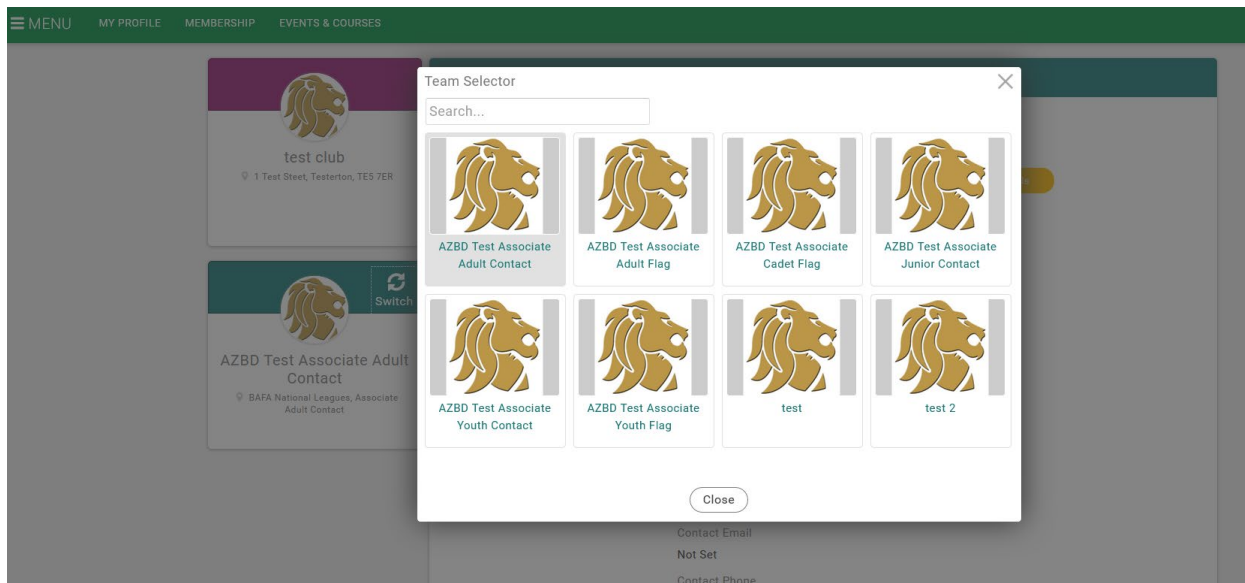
MENU MY PROFILE MEMBERSHIP EVENTS & COURSES

test club
1 Test Steet, Testerton, TE5 7ER

Switch

AZBD Test Associate Adult Contact
BAFA National Leagues, Associate Adult Contact

Team Selector
Search...

AZBD Test Associate Adult Contact
AZBD Test Associate Adult Flag
AZBD Test Associate Cadet Flag
AZBD Test Associate Junior Contact
AZBD Test Associate Youth Contact
AZBD Test Associate Youth Flag
test
test 2

Close

Contact Email
Not Set
Contact Phone